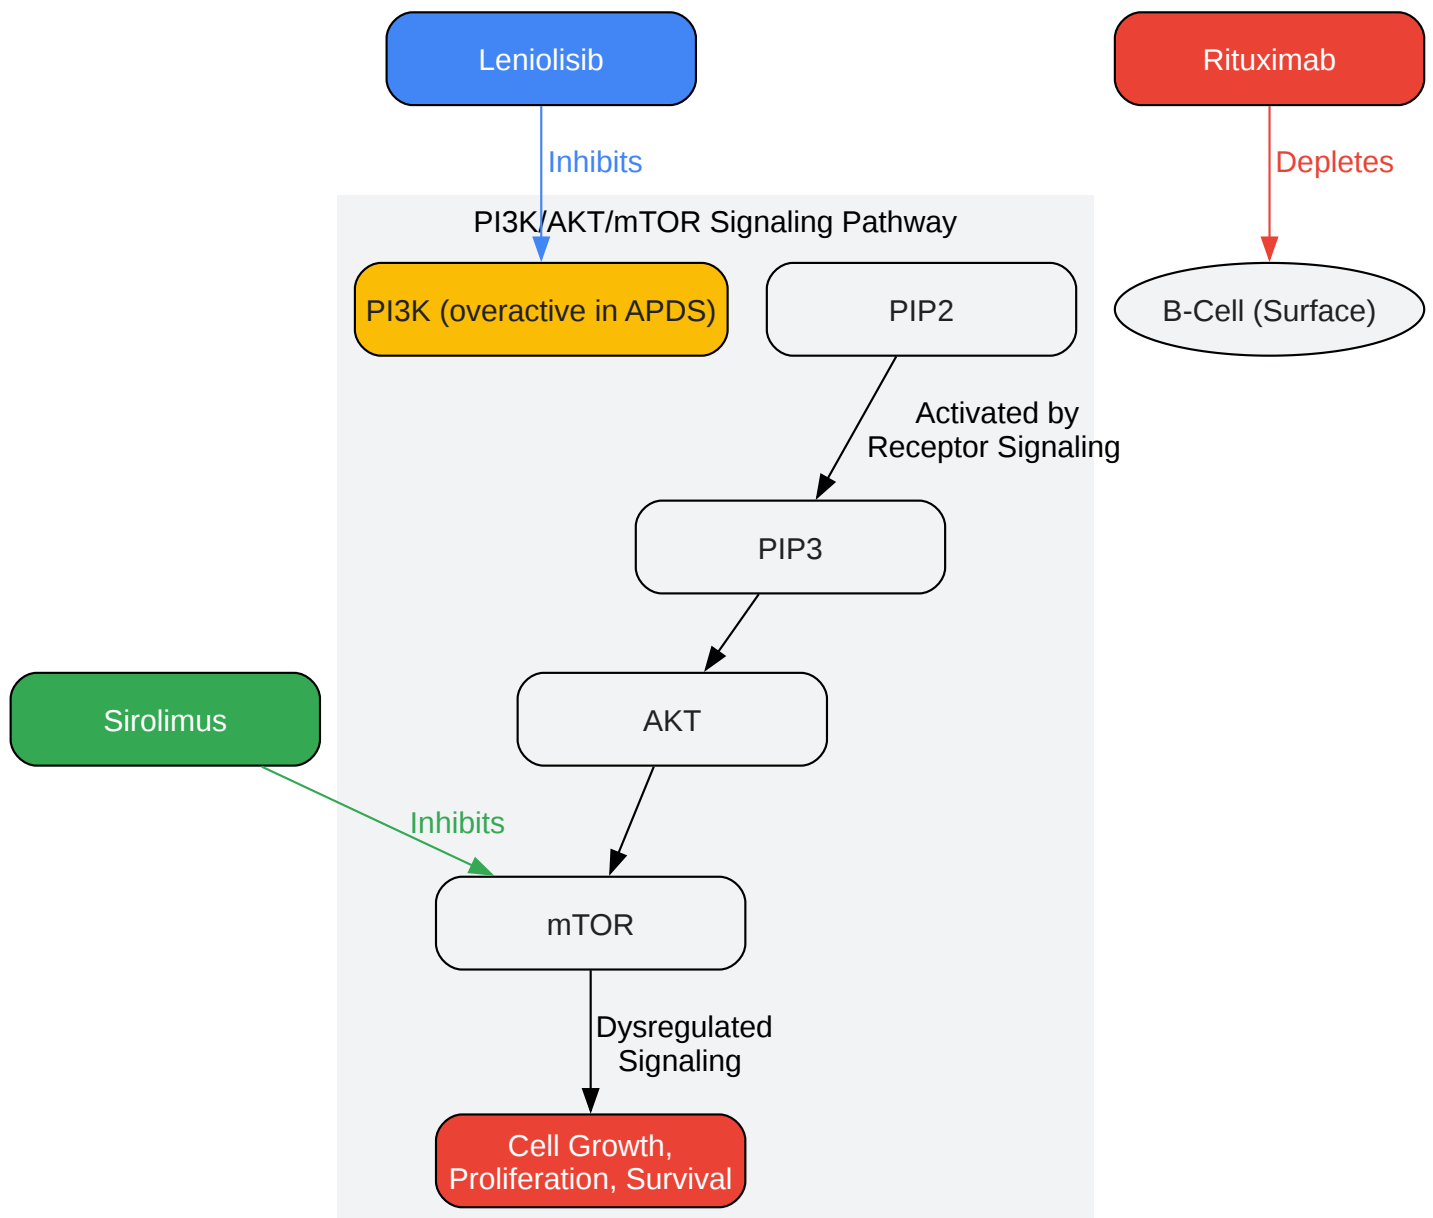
Leniolisib

Rituximab

Inhibits

Depletes

PI3K/AKT/mTOR Signaling Pathway

PI3K (overactive in APDS)

PIP2

B-Cell (Surface)

Activated by Receptor Signaling

PIP3

AKT

Sirolimus

Inhibits

mTOR

Dysregulated Signaling

Cell Growth, Proliferation, Survival